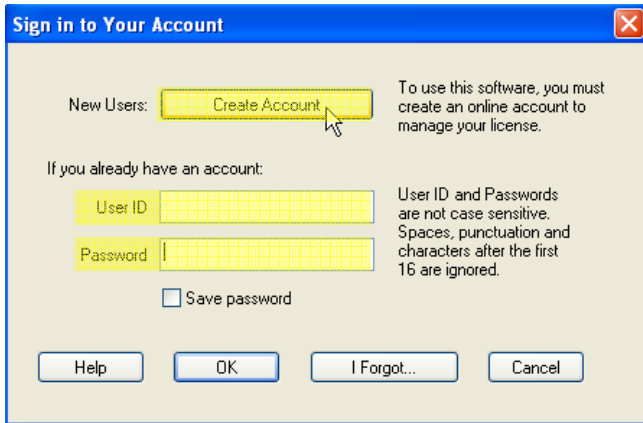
Sign in to Your Account

New Users: Create Account

To use this software, you must create an online account to manage your license.

If you already have an account:

User ID

Password

User ID and Passwords are not case sensitive. Spaces, punctuation and characters after the first 16 are ignored.

Save password

Help OK I Forgot... Cancel